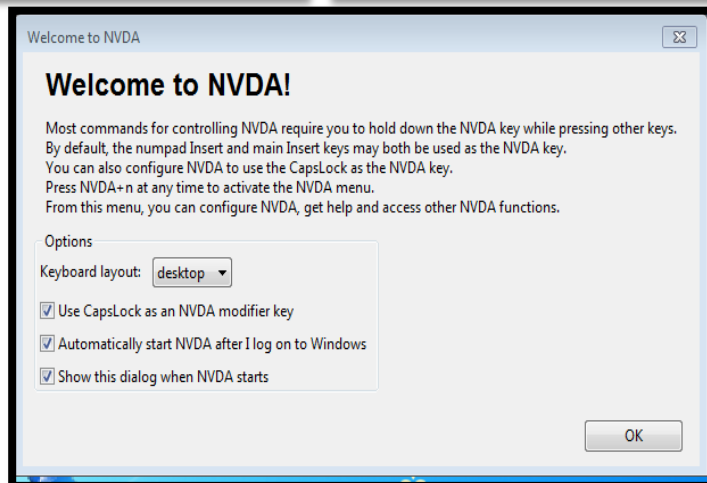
Welcome to NVDA

Welcome to NVDA!

Most commands for controlling NVDA require you to hold down the NVDA key while pressing other keys.
By default, the numpad Insert and main Insert keys may both be used as the NVDA key.
You can also configure NVDA to use the CapsLock as the NVDA key.
Press NVDA+n at any time to activate the NVDA menu.
From this menu, you can configure NVDA, get help and access other NVDA functions.

Options

Keyboard layout: desktop

Use CapsLock as an NVDA modifier key

Automatically start NVDA after I log on to Windows

Show this dialog when NVDA starts

OK